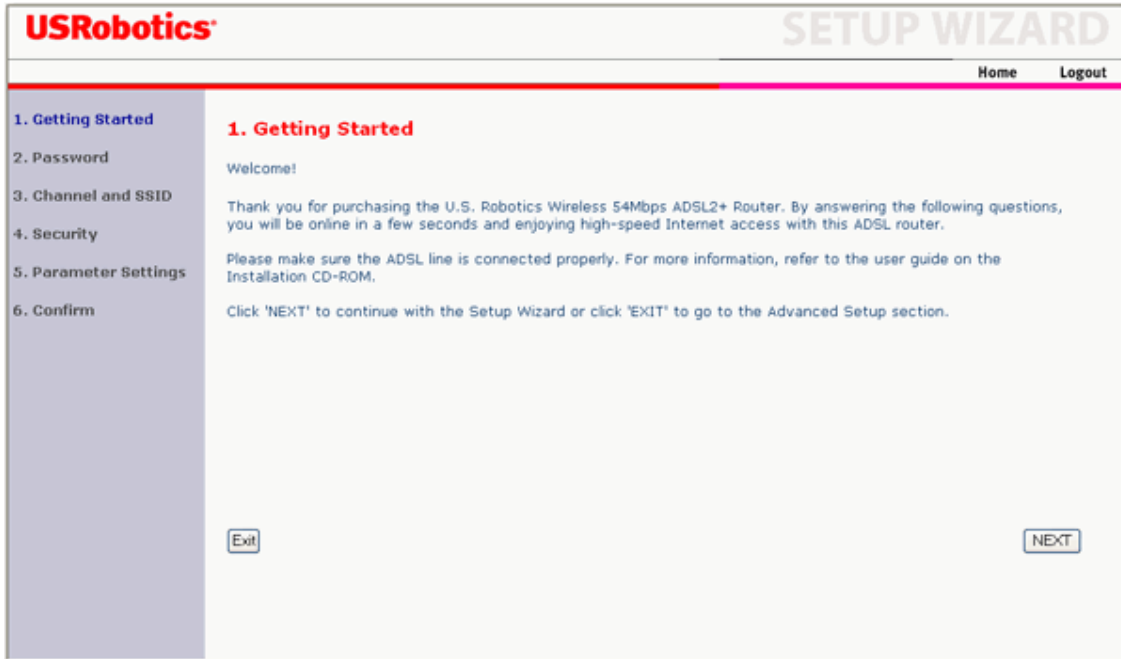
USRobotics®

SETUP WIZARD

Home Logout

1. Getting Started
2. Password
3. Channel and SSID
4. Security
5. Parameter Settings
6. Confirm

1. Getting Started

Welcome!

Thank you for purchasing the U.S. Robotics Wireless 54Mbps ADSL2+ Router. By answering the following questions, you will be online in a few seconds and enjoying high-speed Internet access with this ADSL router.

Please make sure the ADSL line is connected properly. For more information, refer to the user guide on the Installation CD-ROM.

Click 'NEXT' to continue with the Setup Wizard or click 'EXIT' to go to the Advanced Setup section.

Exit

NEXT